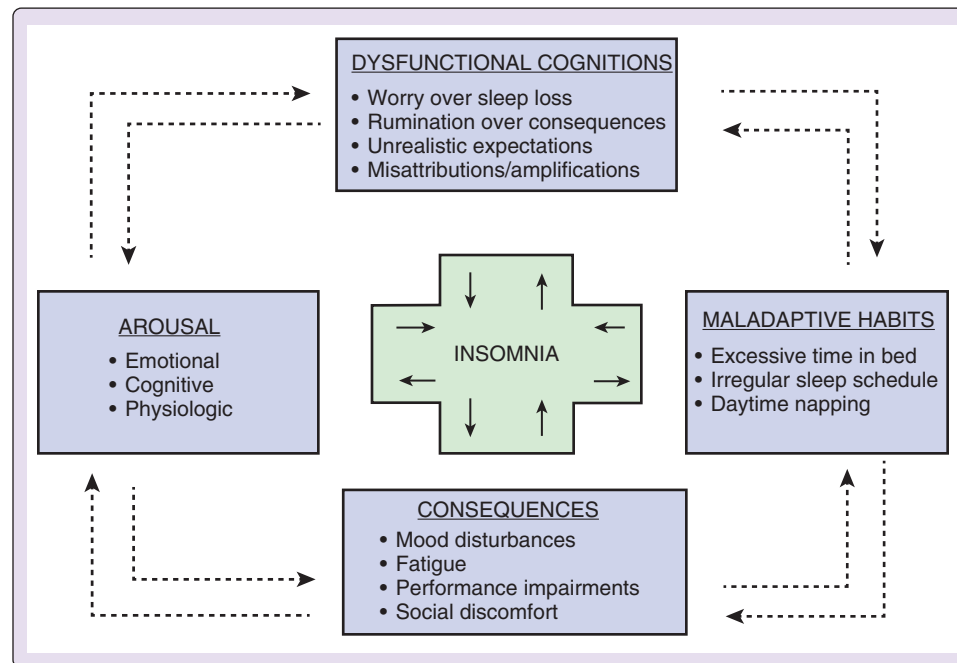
DYSFUNCTIONAL COGNITIONS
• Worry over sleep loss
• Rumination over consequences
• Unrealistic expectations
• Misattributions/amplifications

AROUSAL
• Emotional
• Cognitive
• Physiologic

INSOMNIA

MALADAPTIVE HABITS
• Excessive time in bed
• Irregular sleep schedule
• Daytime napping

CONSEQUENCES
• Mood disturbances
• Fatigue
• Performance impairments
• Social discomfort